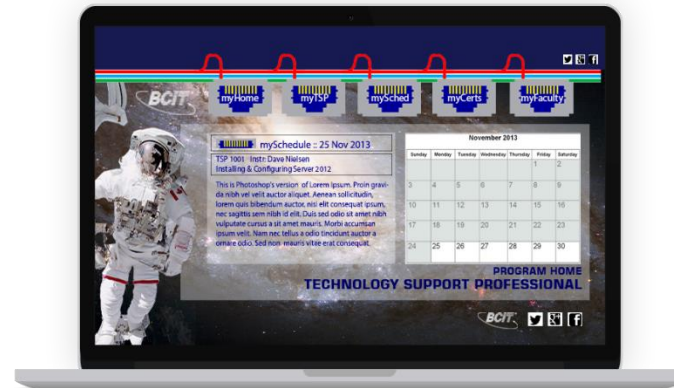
BCIT

myHome myTSP mySched myCerts myFaculty

mySchedule :: 25 Nov 2013

TSP 1001 Instr: Dave Nielsen
Installing & Configuring Server 2012

This is Photoshop's version of Lorem Ipsum. Proin gravida nibh vel velit auctor aliquet. Aenean sollicitudin, lorem quis bibendum auctor, nisi elit consequat ipsum, nec sagittis sem nibh id elit. Duis sed odio sit amet nibh vulputate cursus a sit amet mauris. Morbi accumsan ipsum velit. Nam nec tellus a odio tincidunt auctor a ornare odio. Sed non mauris vitae erat consequat.

November 2013

| Sunday | Monday | Tuesday | Wednesday | Thursday | Friday | Saturday |
|---|---|---|---|---|---|---|
| | | | | | 1 | 2 |
| 3 | 4 | 5 | 6 | 7 | 8 | 9 |
| 10 | 11 | 12 | 13 | 14 | 15 | 16 |
| 17 | 18 | 19 | 20 | 21 | 22 | 23 |
| 24 | 25 | 26 | 27 | 28 | 29 | 30 |

PROGRAM HOME
TECHNOLOGY SUPPORT PROFESSIONAL

BCIT